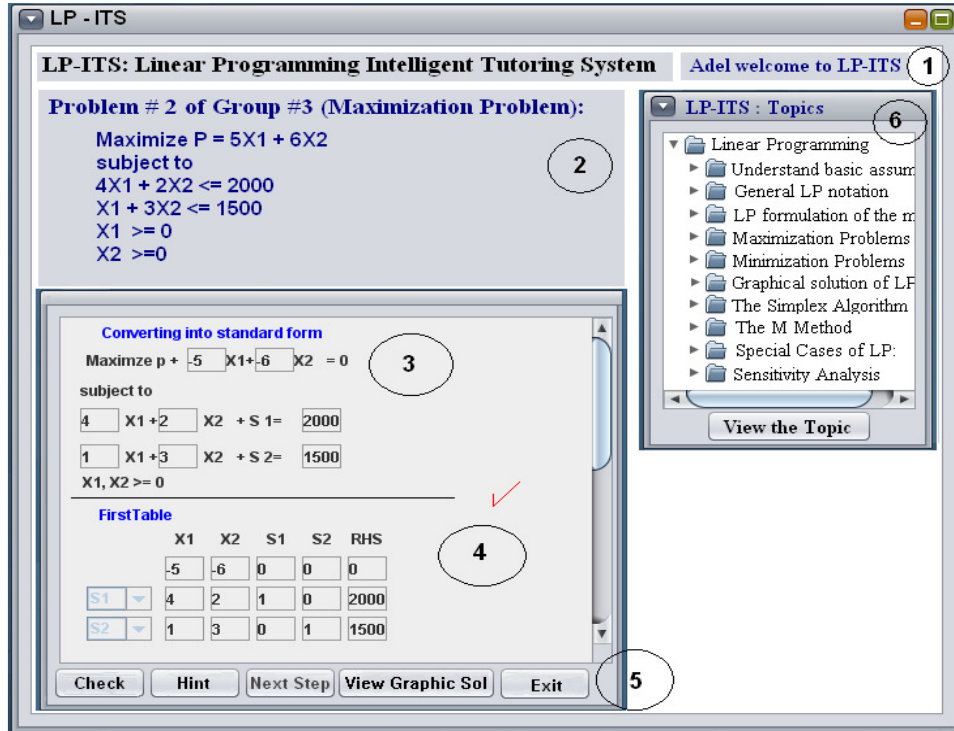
LP - ITS

LP-ITS: Linear Programming Intelligent Tutoring System

Adel welcome to LP-ITS

1

Problem # 2 of Group #3 (Maximization Problem):

Maximize P = 5X1 + 6X2
subject to
4X1 + 2X2 <= 2000
X1 + 3X2 <= 1500
X1 >= 0
X2 >=0

2

LP-ITS : Topics

6

Linear Programming
Understand basic assum
General LP notation
LP formulation of the m
Maximization Problems
Minimization Problems
Graphical solution of LP
The Simplex Algorithm
The M Method
Special Cases of LP:
Sensitivity Analysis

View the Topic

Converting into standard form

Maximze p + -5 X1+ -6 X2 = 0

3

subject to

4 X1 + 2 X2 + S 1= 2000

1 X1 + 3 X2 + S 2= 1500

X1, X2 >= 0

FirstTable

4

| | X1 | X2 | S1 | S2 | RHS |
|---|---|---|---|---|---|
| | -5 | -6 | 0 | 0 | 0 |
| S1 | 4 | 2 | 1 | 0 | 2000 |
| S2 | 1 | 3 | 0 | 1 | 1500 |

Check Hint Next Step View Graphic Sol Exit

5